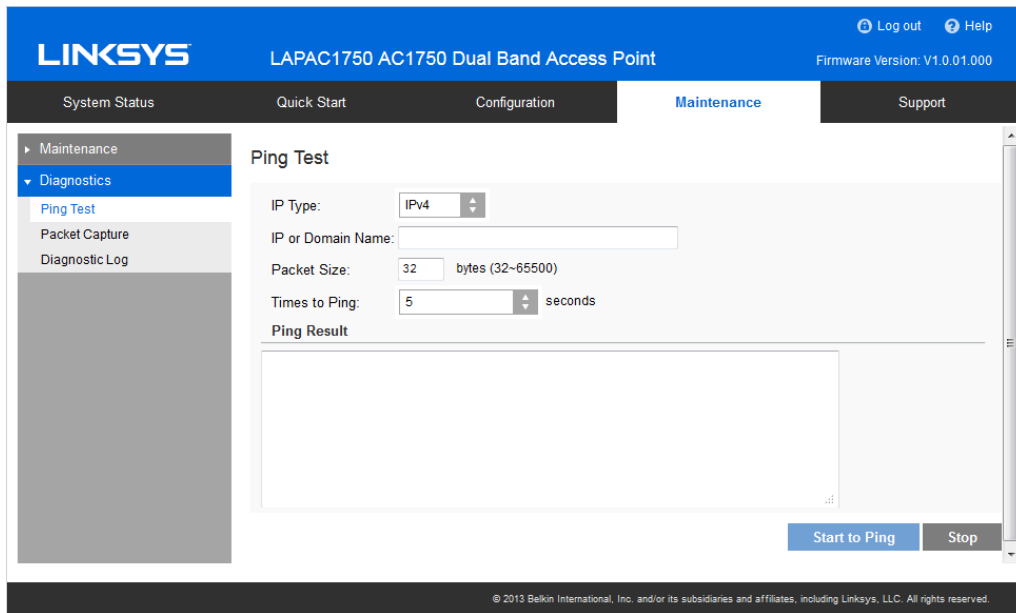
Log out Help

LINKSYS LAPAC1750 AC1750 Dual Band Access Point

Firmware Version: V1.0.01.000

System Status Quick Start Configuration Maintenance Support

Maintenance

Diagnostics

Ping Test

Packet Capture

Diagnostic Log

Ping Test

IP Type: IPv4

IP or Domain Name:

Packet Size: 32 bytes (32~65500)

Times to Ping: 5 seconds

Ping Result

Start to Ping Stop

© 2013 Belkin International, Inc. and/or its subsidiaries and affiliates, including Linksys, LLC. All rights reserved.